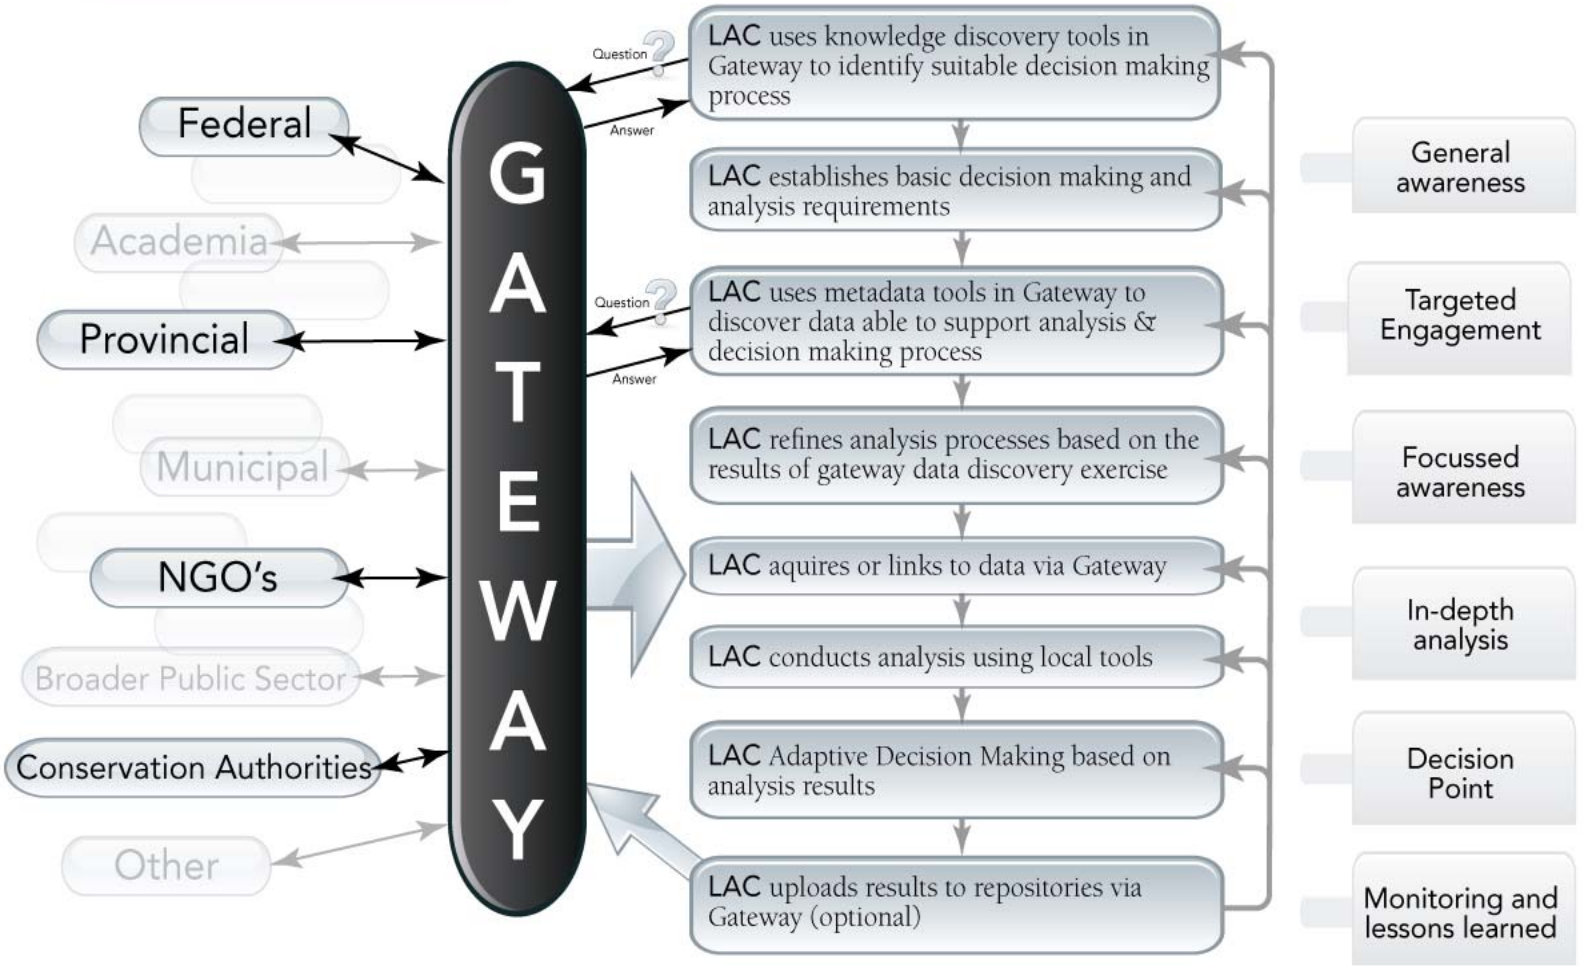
Federal

Academia

Provincial

Municipal

NGO's

Broader Public Sector

Conservation Authorities

Other

GATEWAY

Question ?

Answer

LAC uses knowledge discovery tools in Gateway to identify suitable decision making process

LAC establishes basic decision making and analysis requirements

Question ?

Answer

LAC uses metadata tools in Gateway to discover data able to support analysis & decision making process

LAC refines analysis processes based on the results of gateway data discovery exercise

LAC aquires or links to data via Gateway

LAC conducts analysis using local tools

LAC Adaptive Decision Making based on analysis results

LAC uploads results to repositories via Gateway (optional)

General awareness

Targeted Engagement

Focussed awareness

In-depth analysis

Decision Point

Monitoring and lessons learned